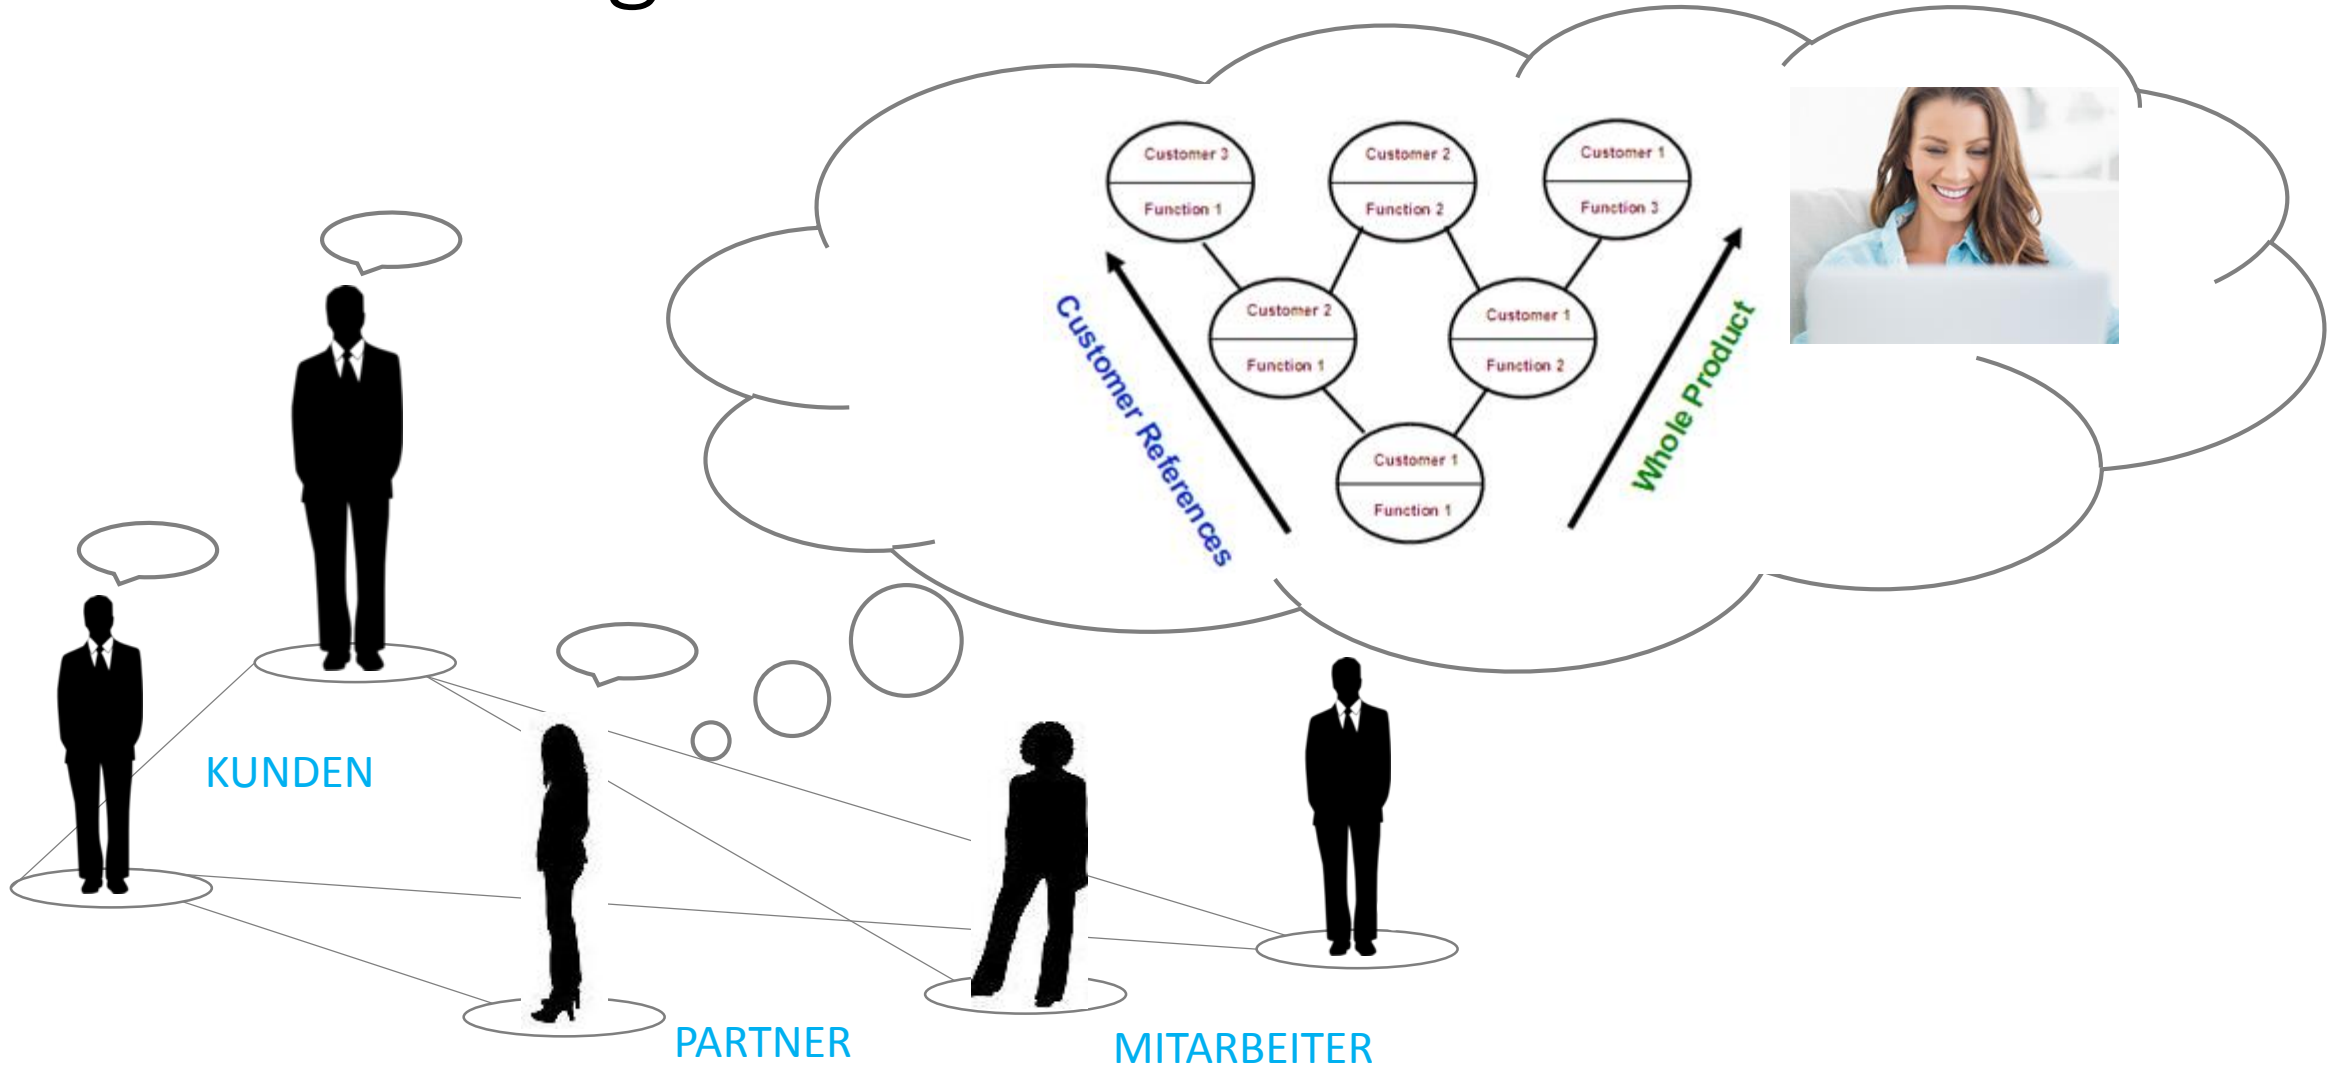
Customer 3
Function 1

Customer 2
Function 2

Customer 1
Function 3

Customer 2
Function 1

Customer 1
Function 2

Customer 1
Function 1

Customer References

Whole Product

KUNDEN

PARTNER

MITARBEITER